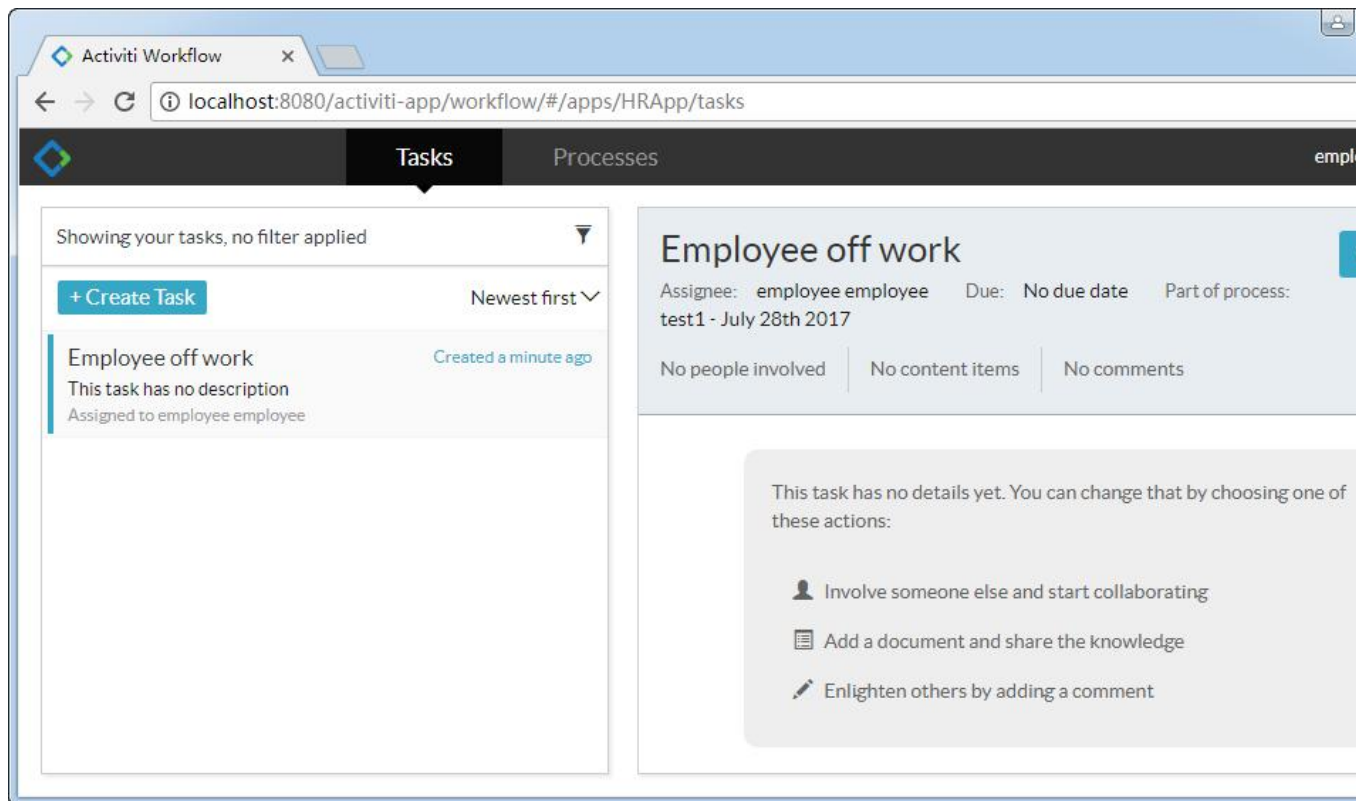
Activiti Workflow ×

localhost:8080/activiti-app/workflow/#/apps/HRApp/tasks

Tasks Processes empl

Showing your tasks, no filter applied

+ Create Task Newest first

Employee off work Created a minute ago
This task has no description
Assigned to employee employee

Employee off work

Assignee: employee employee Due: No due date Part of process: test1 - July 28th 2017

No people involved No content items No comments

This task has no details yet. You can change that by choosing one of these actions:

Involve someone else and start collaborating

Add a document and share the knowledge

Enlighten others by adding a comment